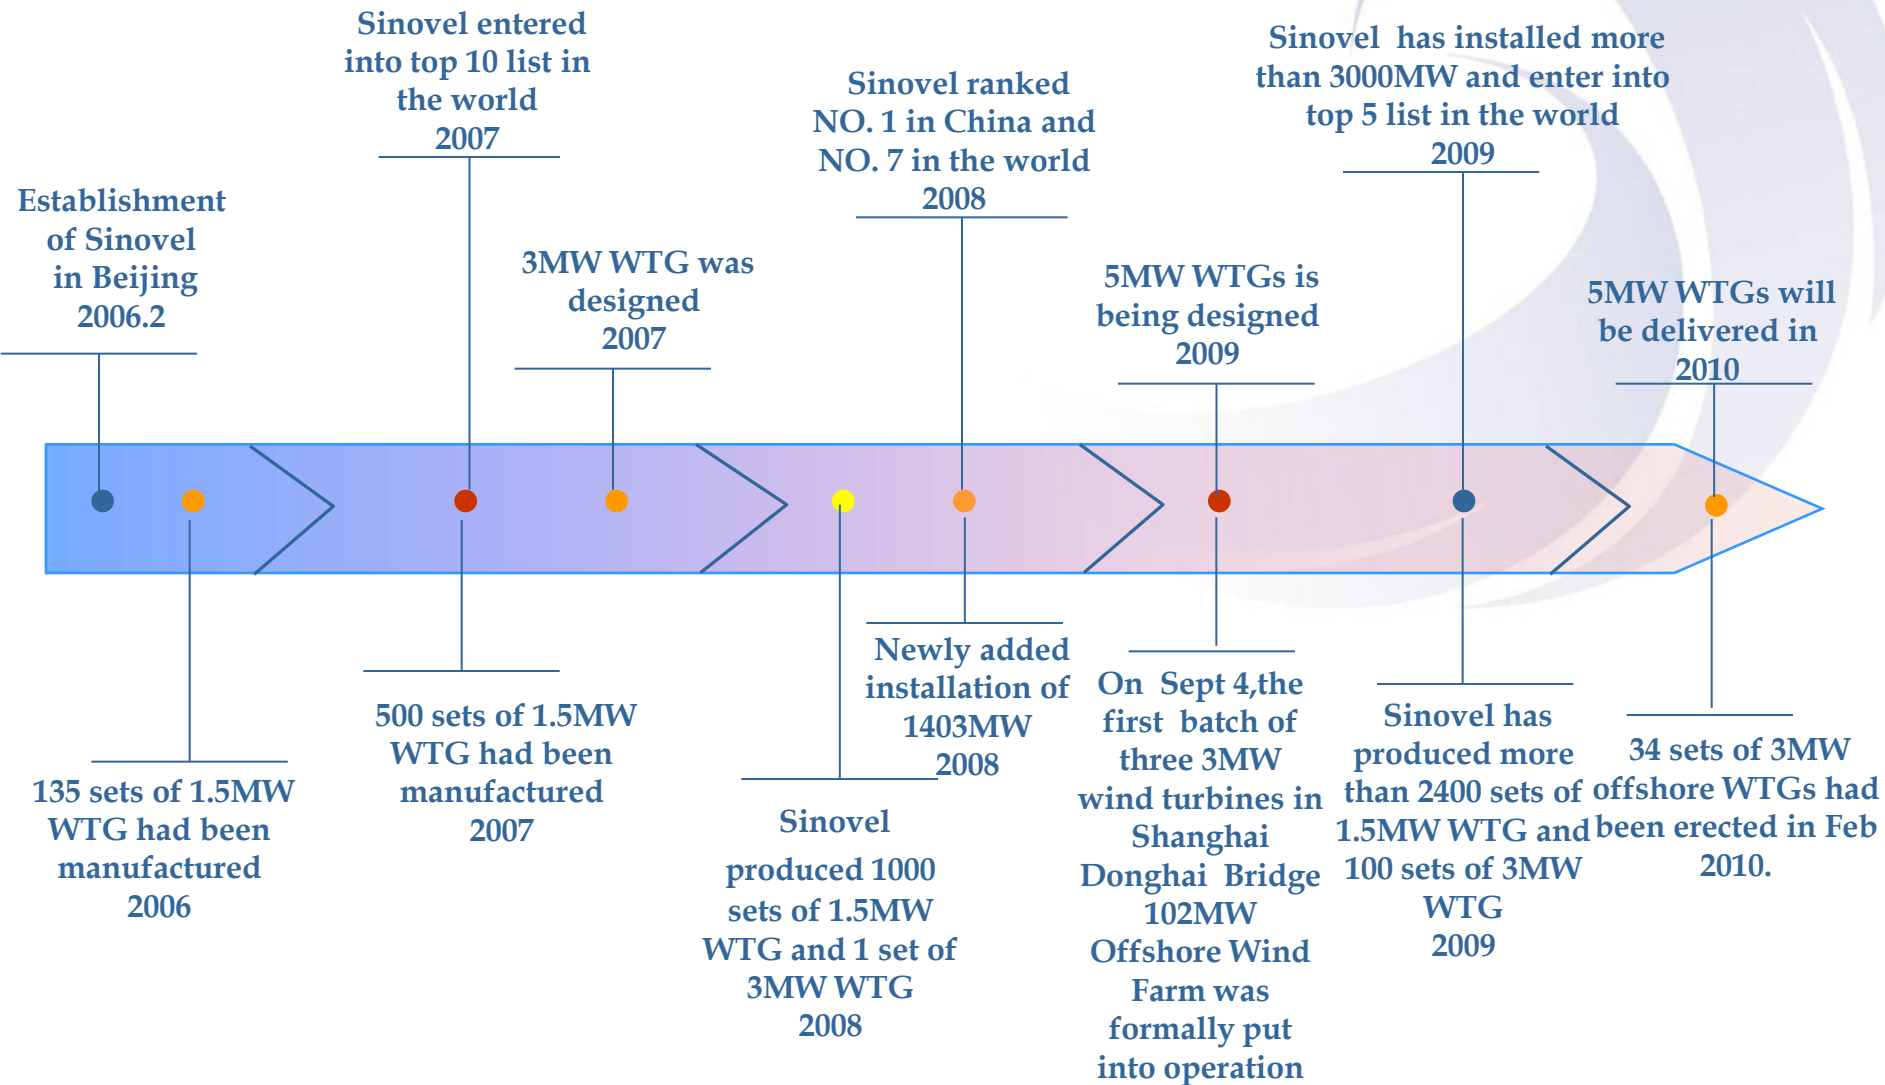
Establishment of Sinovel in Beijing 2006.2

Sinovel entered into top 10 list in the world 2007

3MW WTG was designed 2007

Sinovel ranked NO. 1 in China and NO. 7 in the world 2008

5MW WTGs is being designed 2009

Sinovel has installed more than 3000MW and enter into top 5 list in the world 2009

5MW WTGs will be delivered in 2010

135 sets of 1.5MW WTG had been manufactured 2006

500 sets of 1.5MW WTG had been manufactured 2007

Sinovel produced 1000 sets of 1.5MW WTG and 1 set of 3MW WTG 2008

Newly added installation of 1403MW 2008

On Sept 4,the first batch of three 3MW wind turbines in Shanghai Donghai Bridge 102MW Offshore Wind Farm was formally put into operation

Sinovel has produced more than 2400 sets of 1.5MW WTG and 100 sets of 3MW WTG 2009

34 sets of 3MW offshore WTGs had been erected in Feb 2010.